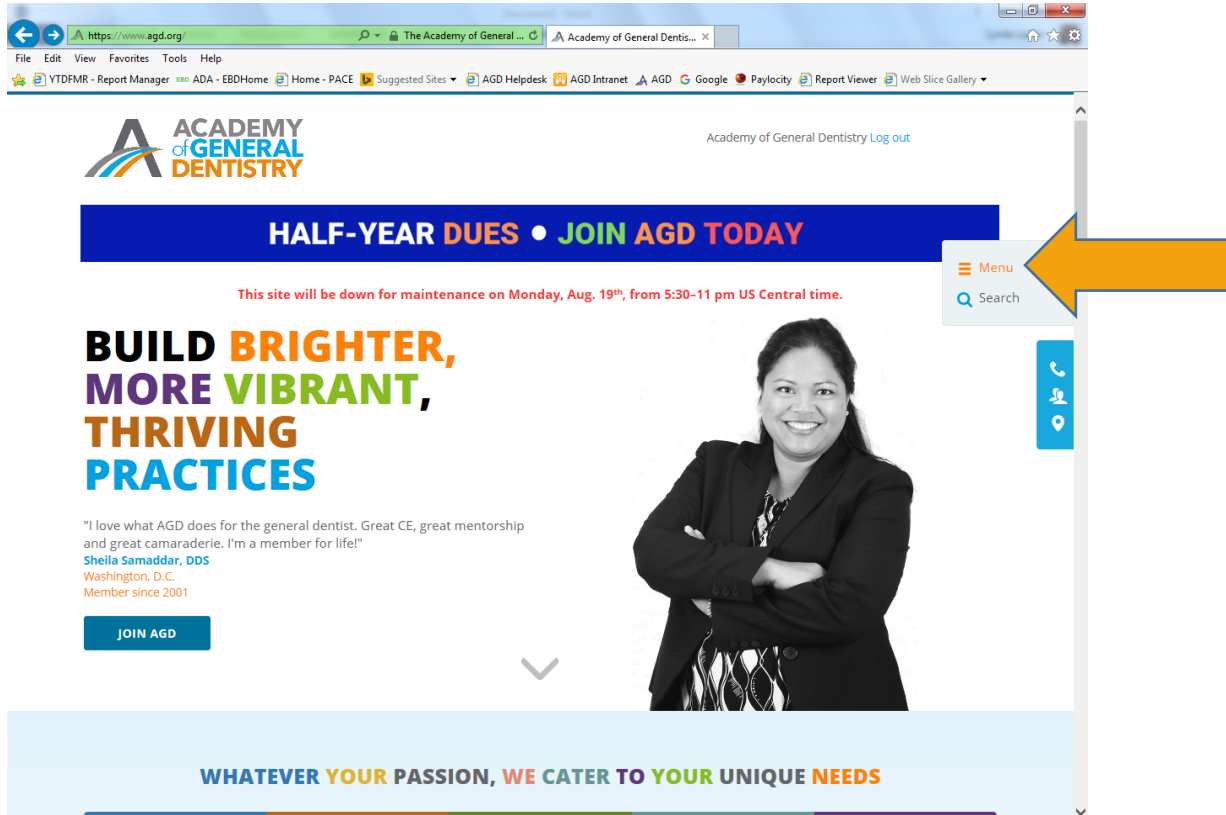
https://www.agd.org/ The Academy of General ... Academy of General Dentis...

File Edit View Favorites Tools Help

YTDFMR - Report Manager ADA - EBDHome Home - PACE Suggested Sites AGD Helpdesk AGD Intranet AGD Google Paylocity Report Viewer Web Slice Gallery

ACADEMY of GENERAL DENTISTRY

Academy of General Dentistry Log out

HALF-YEAR DUES • JOIN AGD TODAY

Menu

Search

This site will be down for maintenance on Monday, Aug. 19$^{th}$, from 5:30–11 pm US Central time.

BUILD BRIGHTER, MORE VIBRANT, THRIVING PRACTICES

"I love what AGD does for the general dentist. Great CE, great mentorship and great camaraderie. I'm a member for life!"
Sheila Samaddar, DDS
Washington, D.C.
Member since 2001

JOIN AGD

WHATEVER YOUR PASSION, WE CATER TO YOUR UNIQUE NEEDS